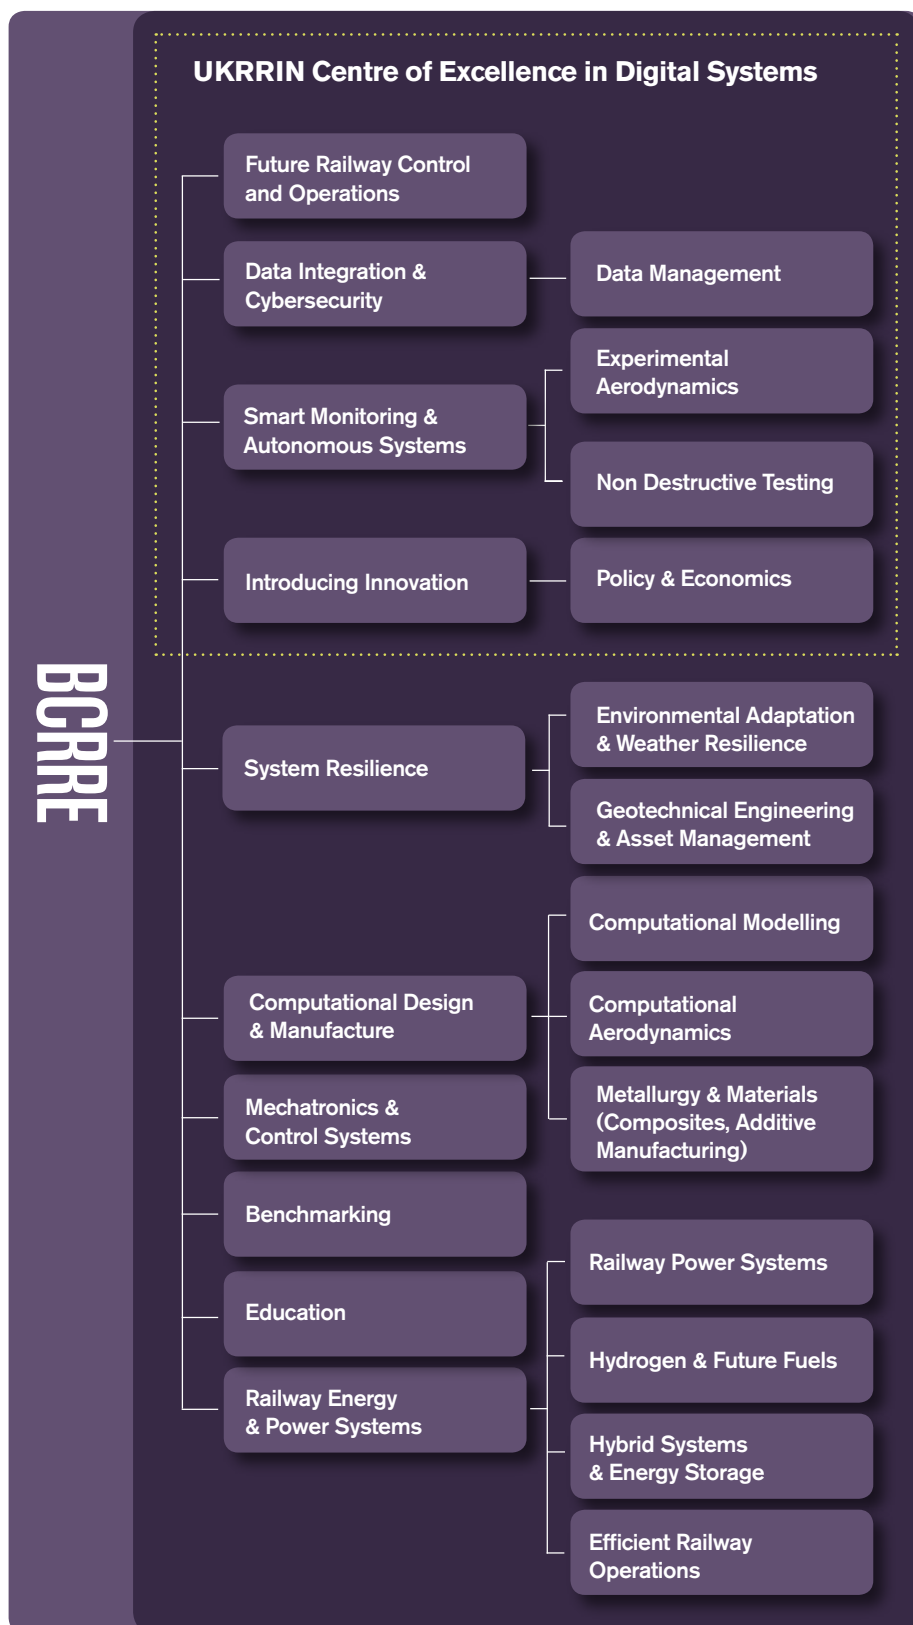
BCRRE

UKRRIN Centre of Excellence in Digital Systems

Future Railway Control and Operations

Data Integration & Cybersecurity

Data Management

Smart Monitoring & Autonomous Systems

Experimental Aerodynamics

Non Destructive Testing

Introducing Innovation

Policy & Economics

System Resilience

Environmental Adaptation & Weather Resilience

Geotechnical Engineering & Asset Management

Computational Design & Manufacture

Computational Modelling

Computational Aerodynamics

Metallurgy & Materials (Composites, Additive Manufacturing)

Mechatronics & Control Systems

Benchmarking

Education

Railway Energy & Power Systems

Railway Power Systems

Hydrogen & Future Fuels

Hybrid Systems & Energy Storage

Efficient Railway Operations